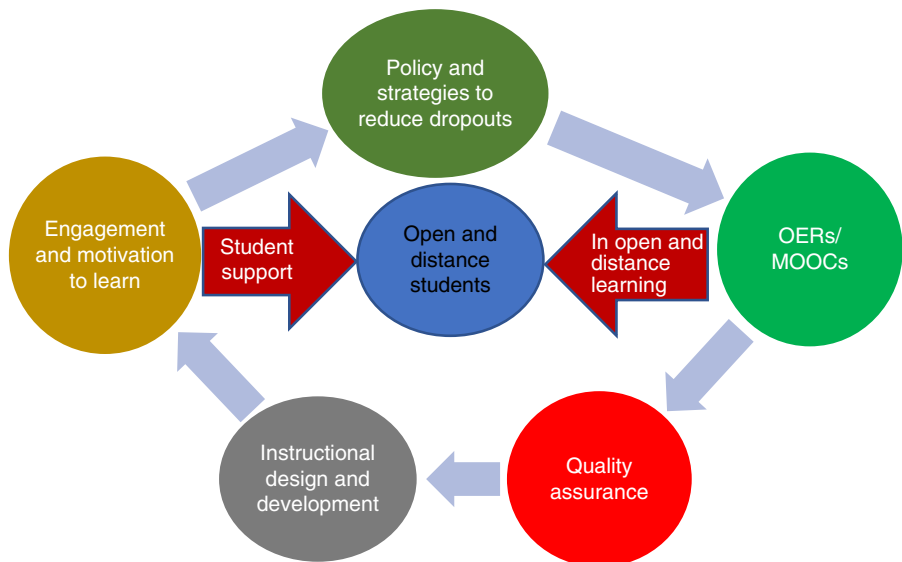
Policy and strategies to reduce dropouts

Engagement and motivation to learn

Student support

Open and distance students

In open and distance learning

OERs/ MOOCs

Instructional design and development

Quality assurance